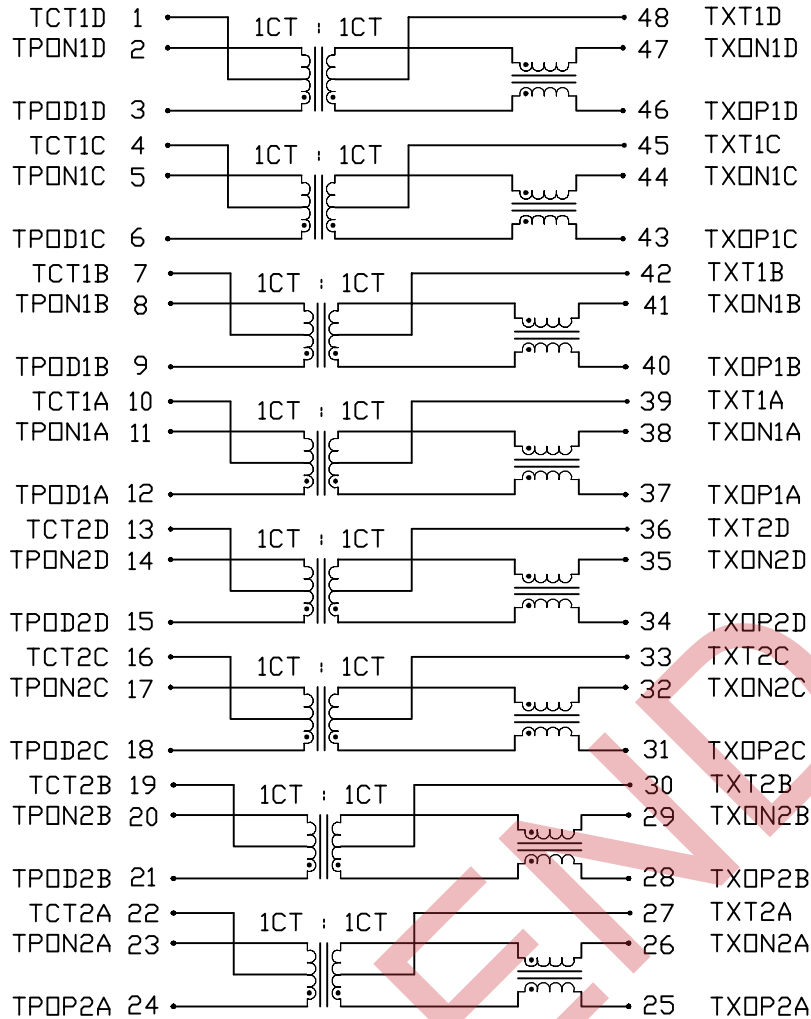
TCT1D 1
TP□N1D 2
TP□D1D 3
1CT : 1CT
48 TXT1D
47 TX□N1D
46 TX□P1D

TCT1C 4
TP□N1C 5
TP□D1C 6
1CT : 1CT
45 TXT1C
44 TX□N1C
43 TX□P1C

TCT1B 7
TP□N1B 8
TP□D1B 9
1CT : 1CT
42 TXT1B
41 TX□N1B
40 TX□P1B

TCT1A 10
TP□N1A 11
TP□D1A 12
1CT : 1CT
39 TXT1A
38 TX□N1A
37 TX□P1A

TCT2D 13
TP□N2D 14
TP□D2D 15
1CT : 1CT
36 TXT2D
35 TX□N2D
34 TX□P2D

TCT2C 16
TP□N2C 17
TP□D2C 18
1CT : 1CT
33 TXT2C
32 TX□N2C
31 TX□P2C

TCT2B 19
TP□N2B 20
TP□D2B 21
1CT : 1CT
30 TXT2B
29 TX□N2B
28 TX□P2B

TCT2A 22
TP□N2A 23
TP□P2A 24
1CT : 1CT
27 TXT2A
26 TX□N2A
25 TX□P2A

EIVO